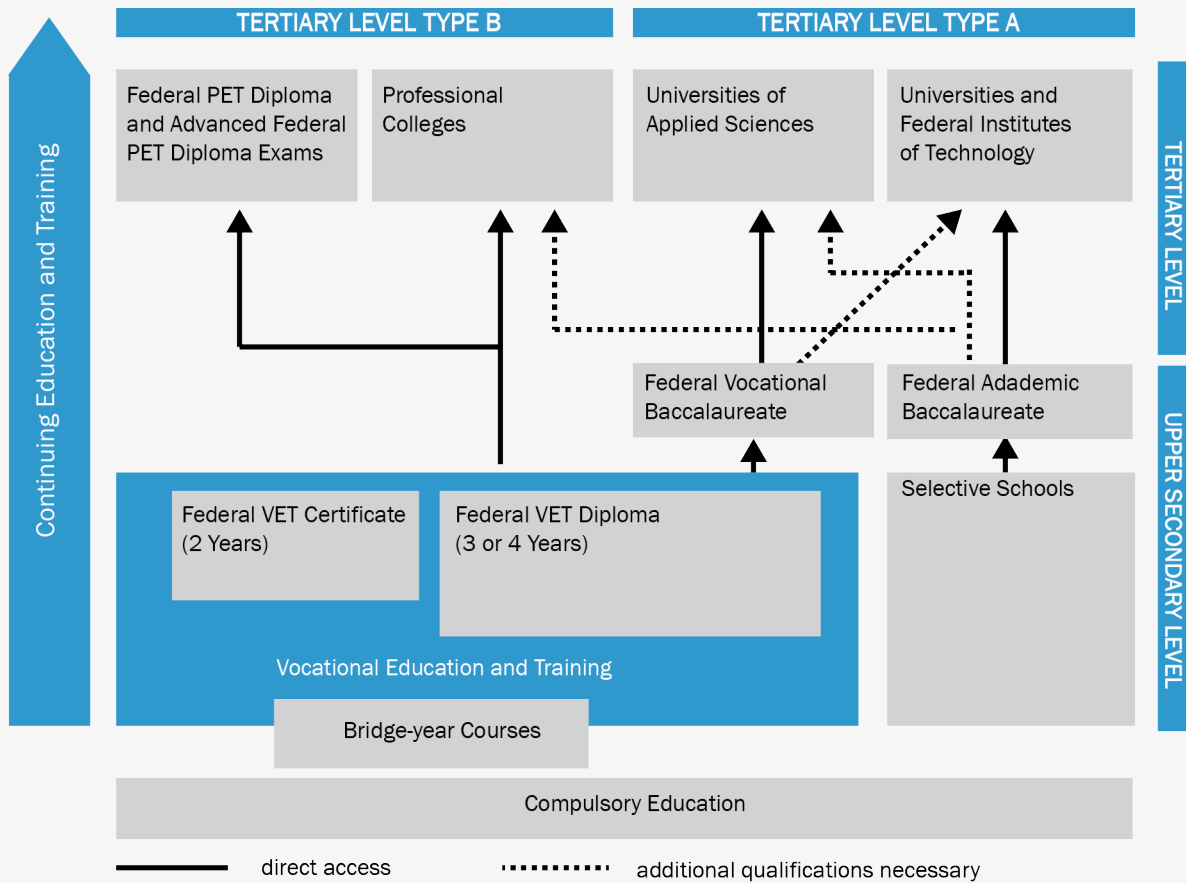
TERTIARY LEVEL TYPE B

TERTIARY LEVEL TYPE A

Continuing Education and Training

Federal PET Diploma and Advanced Federal PET Diploma Exams

Professional Colleges

Universities of Applied Sciences

Universities and Federal Institutes of Technology

TERTIARY LEVEL

Federal Vocational Baccalaureate

Federal Adademic Baccalaureate

UPPER SECONDARY LEVEL

Selective Schools

Federal VET Certificate (2 Years)

Federal VET Diploma (3 or 4 Years)

Vocational Education and Training

Bridge-year Courses

Compulsory Education

direct access

additional qualifications necessary